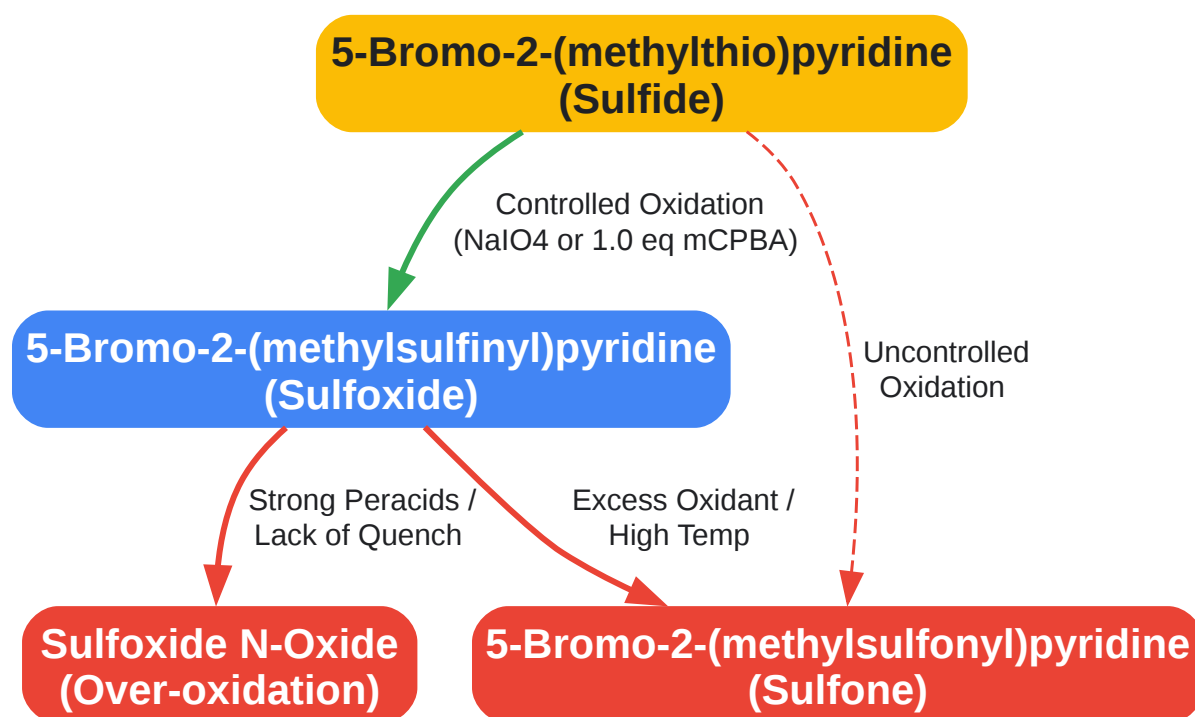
5-Bromo-2-(methylthio)pyridine
(Sulfide)

Controlled Oxidation
(NaIO4 or 1.0 eq mCPBA)

Uncontrolled
Oxidation

5-Bromo-2-(methylsulfinyl)pyridine
(Sulfoxide)

Strong Peracids /
Lack of Quench

Excess Oxidant /
High Temp

Sulfoxide N-Oxide
(Over-oxidation)

5-Bromo-2-(methylsulfonyl)pyridine
(Sulfone)